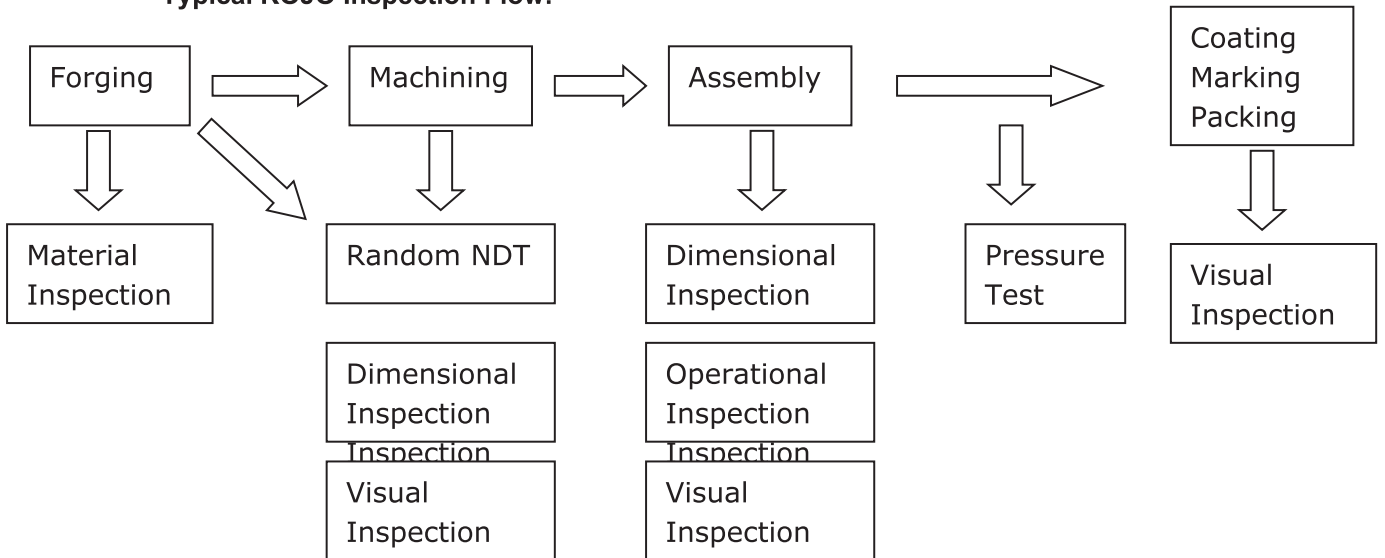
Typical RCUC Inspection Flow:

Forging

Machining

Assembly

Coating Marking Packing

Material Inspection

Random NDT

Dimensional Inspection

Pressure Test

Visual Inspection

Dimensional Inspection Inspection

Operational Inspection Inspection

Visual Inspection

Visual Inspection